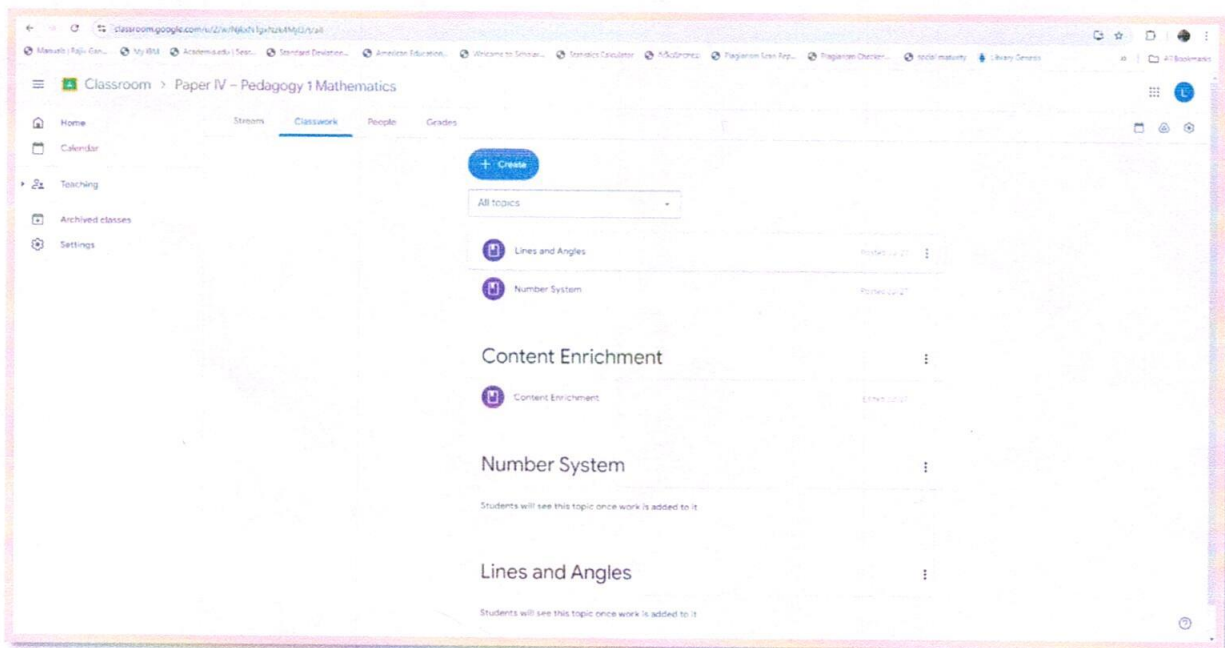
classroom.google.com/u/2/w/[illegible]/t/all

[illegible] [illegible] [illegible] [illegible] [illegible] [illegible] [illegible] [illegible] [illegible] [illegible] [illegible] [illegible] All Bookmarks

Classroom > Paper IV – Pedagogy 1 Mathematics

Home
Calendar
Teaching
Archived classes
Settings

Stream Classwork People Grades

+ Create

All topics

Lines and Angles Posted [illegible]

Number System Posted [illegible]

Content Enrichment

Content Enrichment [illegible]

Number System

Students will see this topic once work is added to it

Lines and Angles

Students will see this topic once work is added to it